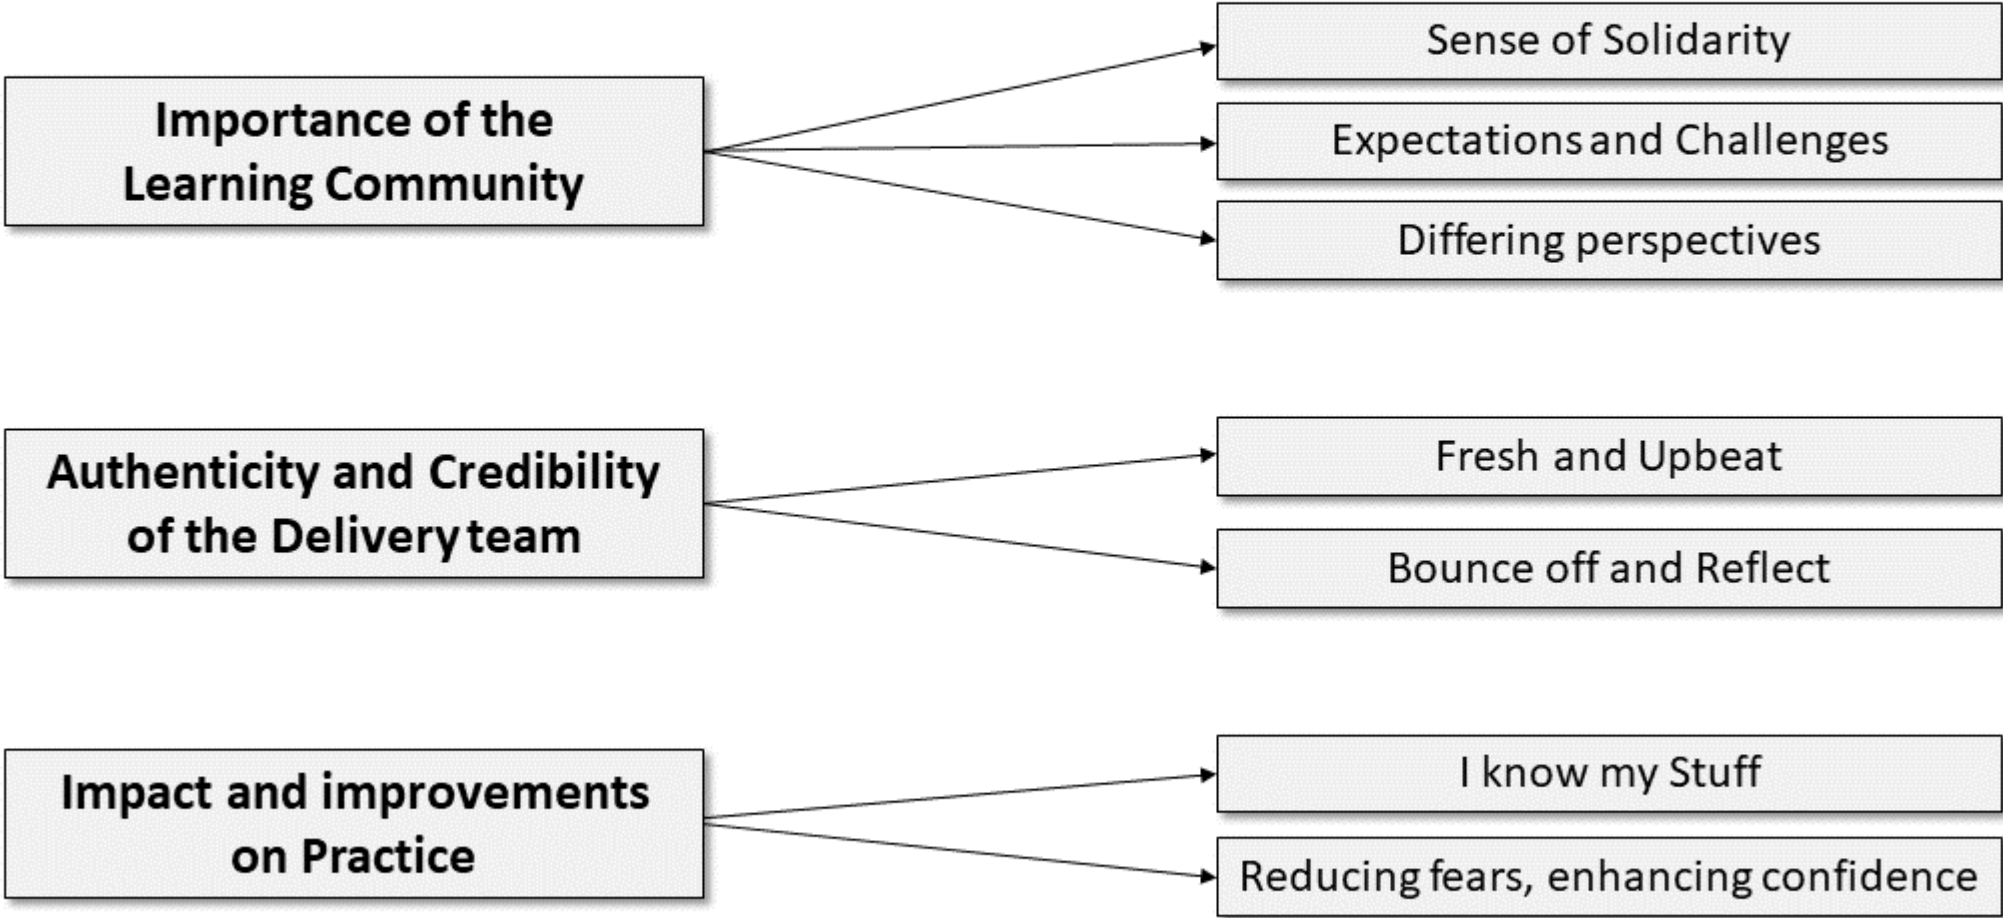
Importance of the Learning Community

Sense of Solidarity

Expectations and Challenges

Differing perspectives

Authenticity and Credibility of the Delivery team

Fresh and Upbeat

Bounce off and Reflect

Impact and improvements on Practice

I know my Stuff

Reducing fears, enhancing confidence